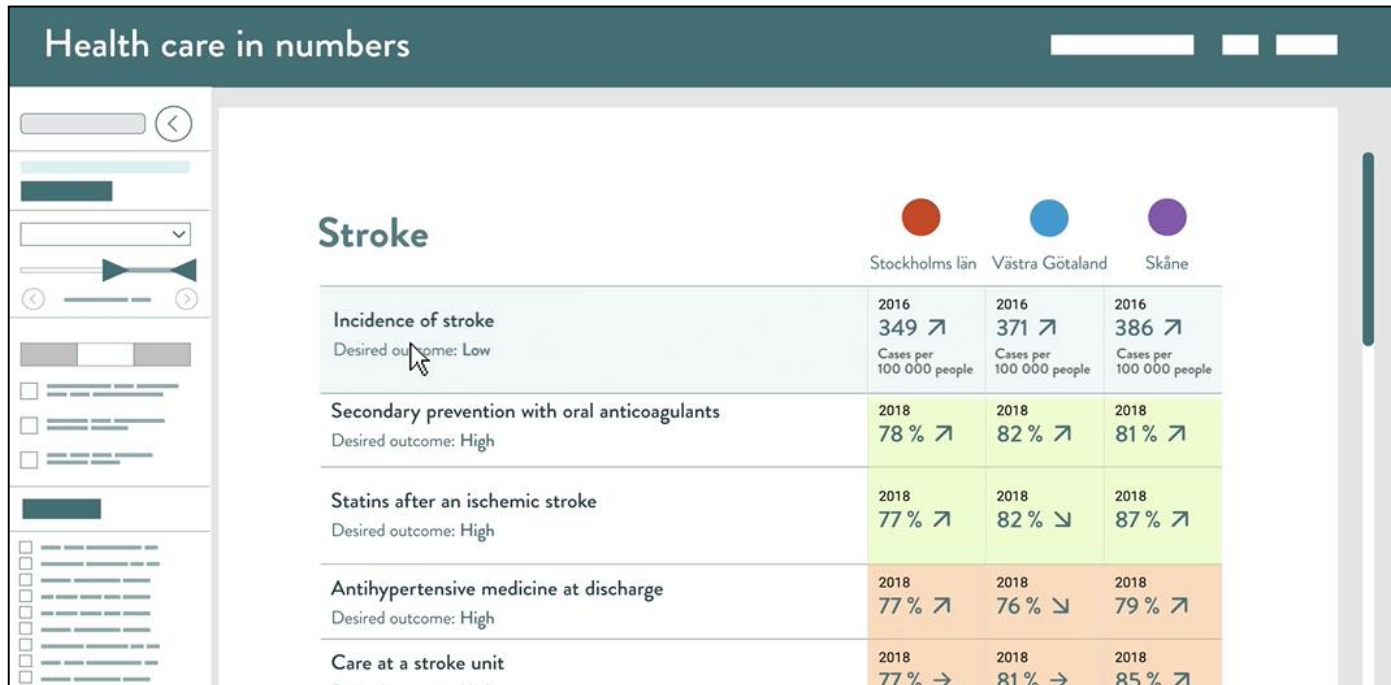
Health care in numbers

Stroke

|  | Stockholms län | Västra Götaland | Skåne |
|---|---|---|---|
| Incidence of stroke<br>Desired outcome: Low | 2016<br>349 ↗<br>Cases per 100 000 people | 2016<br>371 ↗<br>Cases per 100 000 people | 2016<br>386 ↗<br>Cases per 100 000 people |
| Secondary prevention with oral anticoagulants<br>Desired outcome: High | 2018<br>78 % ↗ | 2018<br>82 % ↗ | 2018<br>81 % ↗ |
| Statins after an ischemic stroke<br>Desired outcome: High | 2018<br>77 % ↗ | 2018<br>82 % ↘ | 2018<br>87 % ↗ |
| Antihypertensive medicine at discharge<br>Desired outcome: High | 2018<br>77 % ↗ | 2018<br>76 % ↘ | 2018<br>79 % ↗ |
| Care at a stroke unit<br>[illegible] | 2018<br>77 % → | 2018<br>81 % → | 2018<br>85 % ↗ |